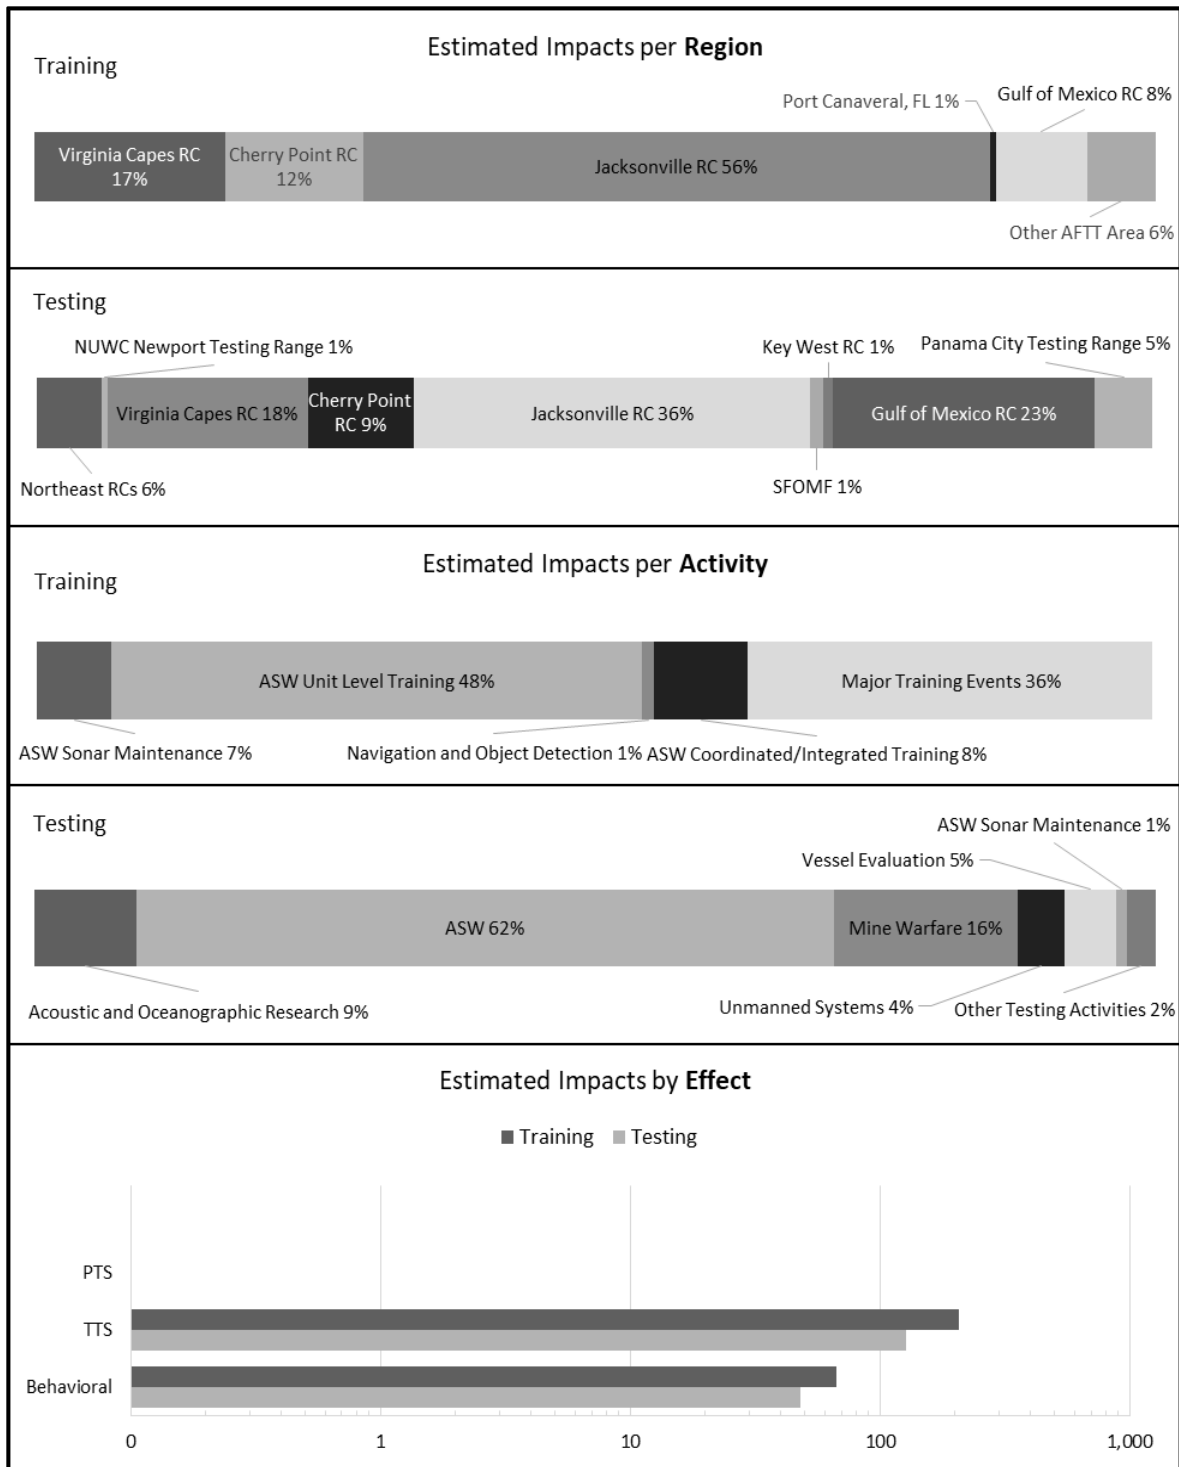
Training

Estimated Impacts per **Region**

Port Canaveral, FL 1%

Gulf of Mexico RC 8%

Virginia Capes RC 17%

Cherry Point RC 12%

Jacksonville RC 56%

Other AFTT Area 6%

Testing

NUWC Newport Testing Range 1%

Key West RC 1%

Panama City Testing Range 5%

Virginia Capes RC 18%

Cherry Point RC 9%

Jacksonville RC 36%

Gulf of Mexico RC 23%

Northeast RCs 6%

SFOMF 1%

Training

Estimated Impacts per **Activity**

ASW Unit Level Training 48%

Major Training Events 36%

ASW Sonar Maintenance 7%

Navigation and Object Detection 1%

ASW Coordinated/Integrated Training 8%

Testing

ASW Sonar Maintenance 1%

Vessel Evaluation 5%

ASW 62%

Mine Warfare 16%

Acoustic and Oceanographic Research 9%

Unmanned Systems 4%

Other Testing Activities 2%

Estimated Impacts by **Effect**

Training Testing

PTS

TTS

Behavioral

0

1

10

100

1,000